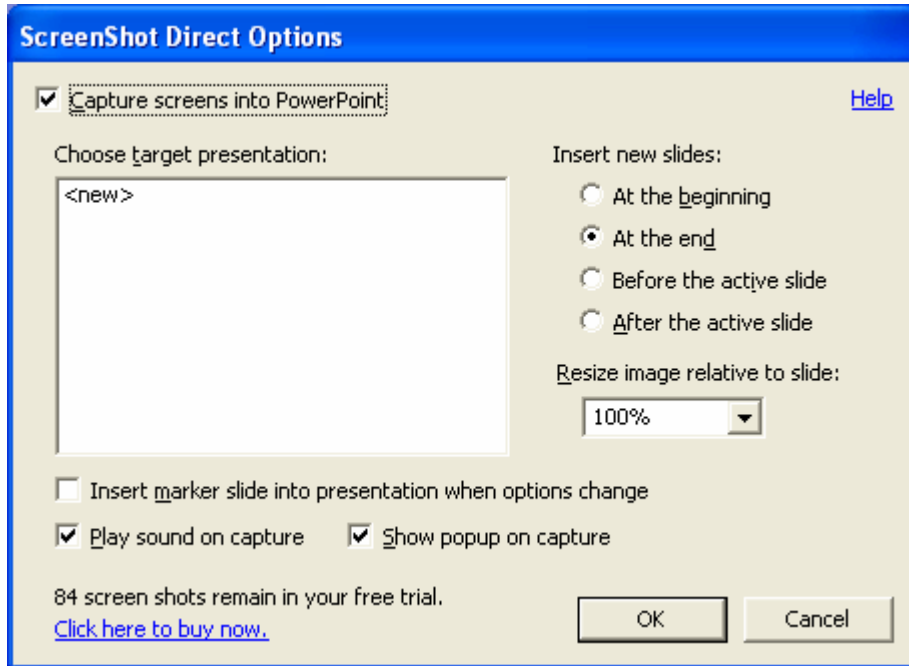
ScreenShot Direct Options

Capture screens into PowerPoint

Help

Choose target presentation:

<new>

Insert new slides:

At the beginning

At the end

Before the active slide

After the active slide

Resize image relative to slide:

100%

Insert marker slide into presentation when options change

Play sound on capture

Show popup on capture

84 screen shots remain in your free trial.

Click here to buy now.

OK

Cancel